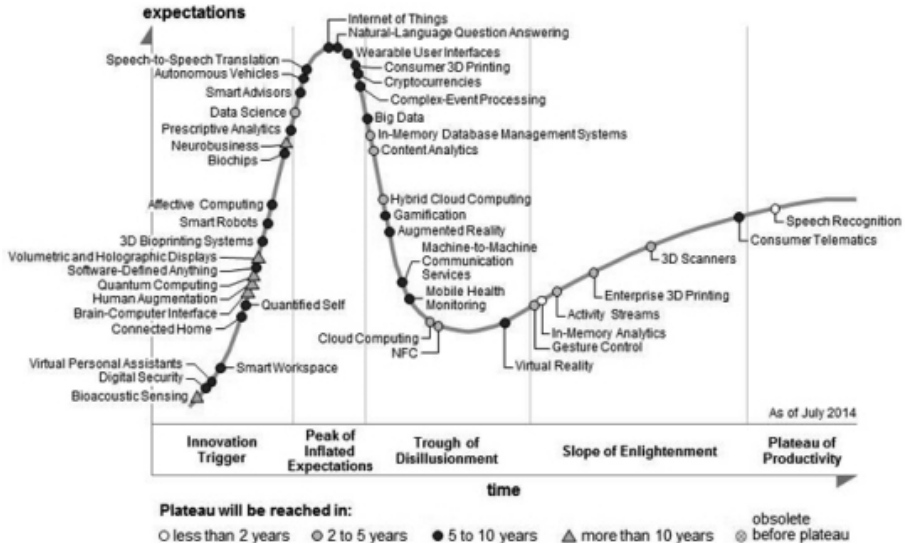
expectations

Internet of Things
Natural-Language Question Answering
Wearable User Interfaces
Consumer 3D Printing
Cryptocurrencies
Complex-Event Processing
Big Data
In-Memory Database Management Systems
Content Analytics
Speech-to-Speech Translation
Autonomous Vehicles
Smart Advisors
Data Science
Prescriptive Analytics
Neurobusiness
Biochips
Affective Computing
Smart Robots
3D Bioprinting Systems
Volumetric and Holographic Displays
Software-Defined Anything
Quantum Computing
Human Augmentation
Brain-Computer Interface
Connected Home
Quantified Self
Virtual Personal Assistants
Digital Security
Bioacoustic Sensing
Smart Workspace
Hybrid Cloud Computing
Gamification
Augmented Reality
Machine-to-Machine Communication Services
Mobile Health Monitoring
Cloud Computing
NFC
Virtual Reality
In-Memory Analytics
Gesture Control
Activity Streams
Enterprise 3D Printing
3D Scanners
Consumer Telematics
Speech Recognition

As of July 2014

Innovation Trigger
Peak of Inflated Expectations
Trough of Disillusionment
Slope of Enlightenment
Plateau of Productivity

time

Plateau will be reached in:
less than 2 years
2 to 5 years
5 to 10 years
more than 10 years
obsolete before plateau